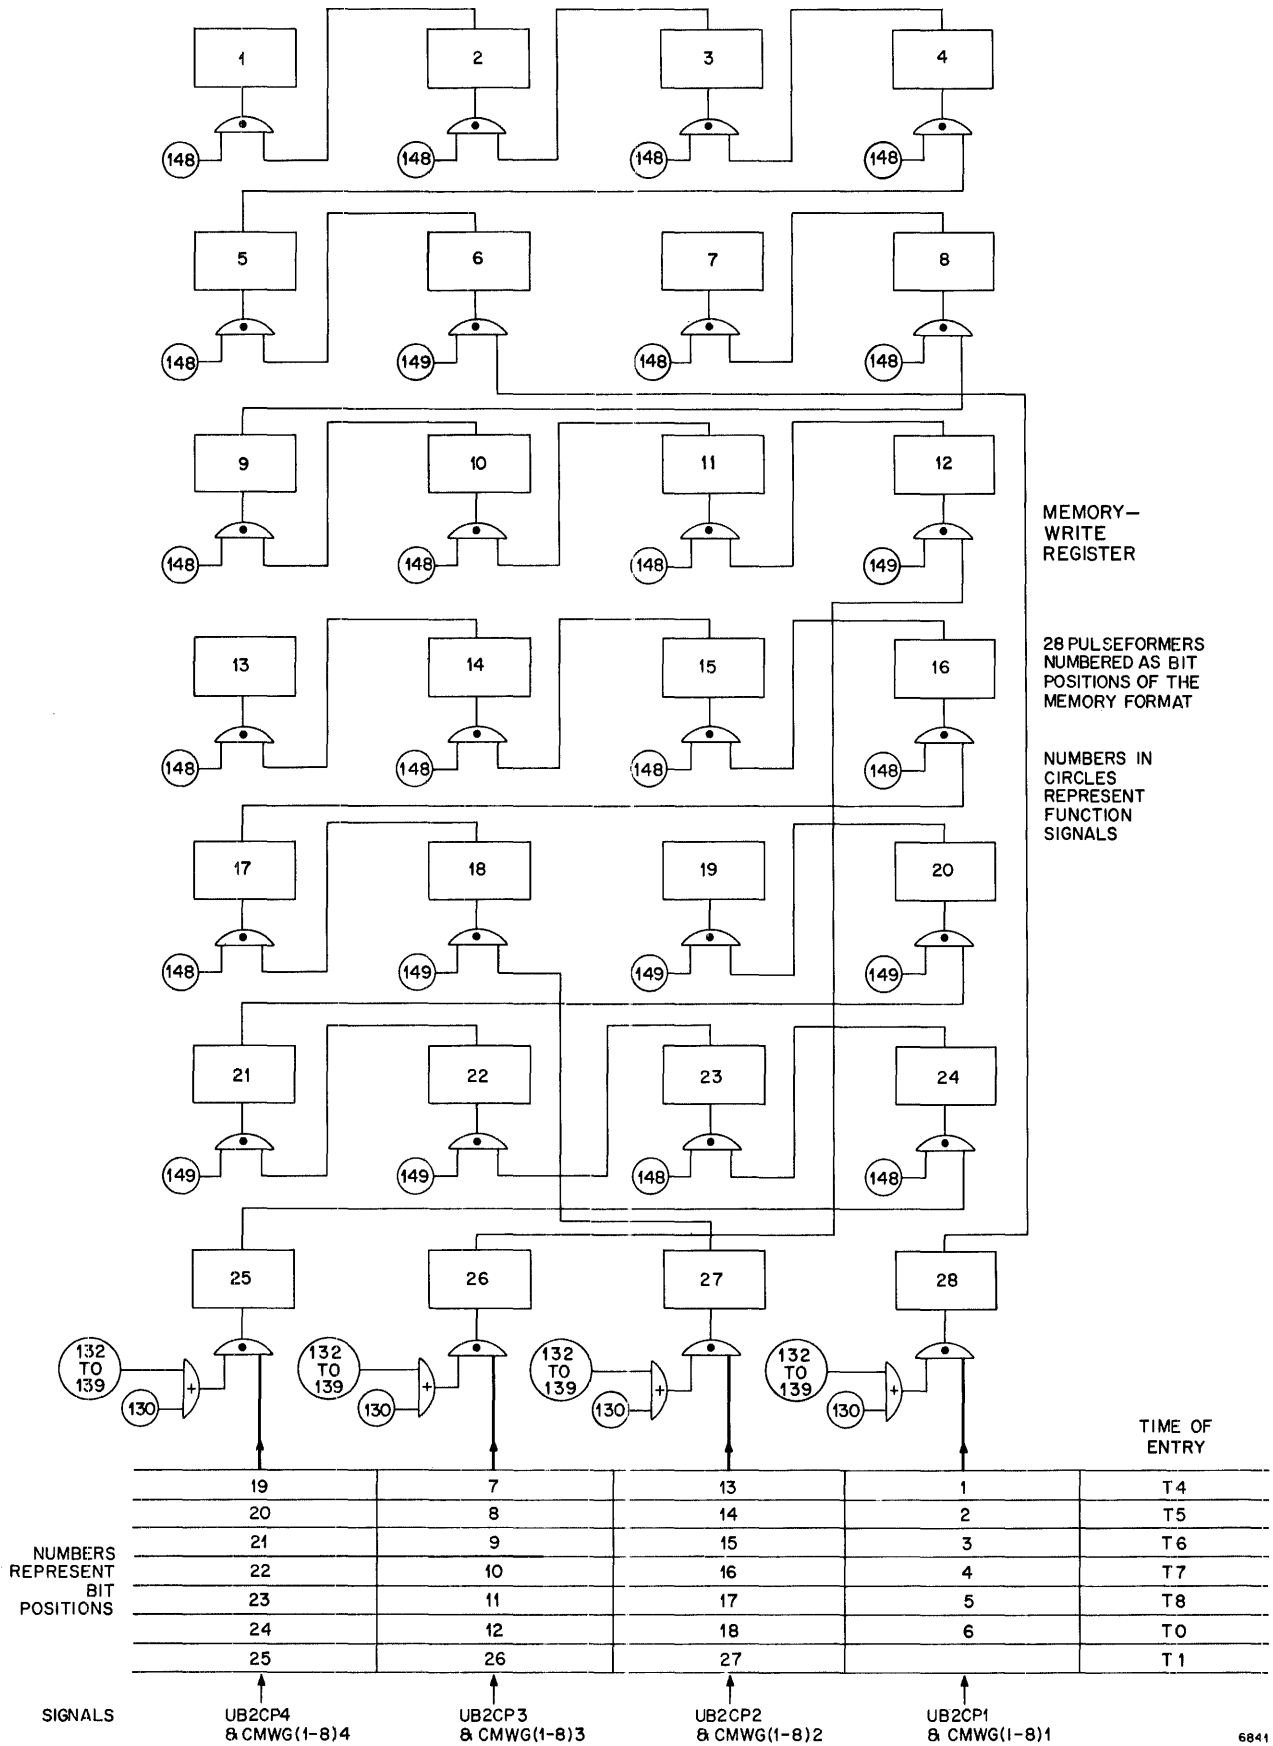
1
148
2
148
3
148
4
148
5
148
6
149
7
148
8
148
9
148
10
148
11
148
12
149
13
148
14
148
15
148
16
148
17
148
18
149
19
149
20
149
21
149
22
149
23
148
24
148
25
26
27
28
132 TO 139
130
+
132 TO 139
130
+
132 TO 139
130
+
132 TO 139
130
+

MEMORY—WRITE REGISTER

28 PULSEFORMERS NUMBERED AS BIT POSITIONS OF THE MEMORY FORMAT

NUMBERS IN CIRCLES REPRESENT FUNCTION SIGNALS

| | | | | TIME OF ENTRY |
|---|---|---|---|---|
| 19 | 7 | 13 | 1 | T4 |
| 20 | 8 | 14 | 2 | T5 |
| 21 | 9 | 15 | 3 | T6 |
| 22 | 10 | 16 | 4 | T7 |
| 23 | 11 | 17 | 5 | T8 |
| 24 | 12 | 18 | 6 | T0 |
| 25 | 26 | 27 | | T1 |

NUMBERS REPRESENT BIT POSITIONS

SIGNALS
UB2CP4 & CMWG(1-8)4
UB2CP3 & CMWG(1-8)3
UB2CP2 & CMWG(1-8)2
UB2CP1 & CMWG(1-8)1

6841